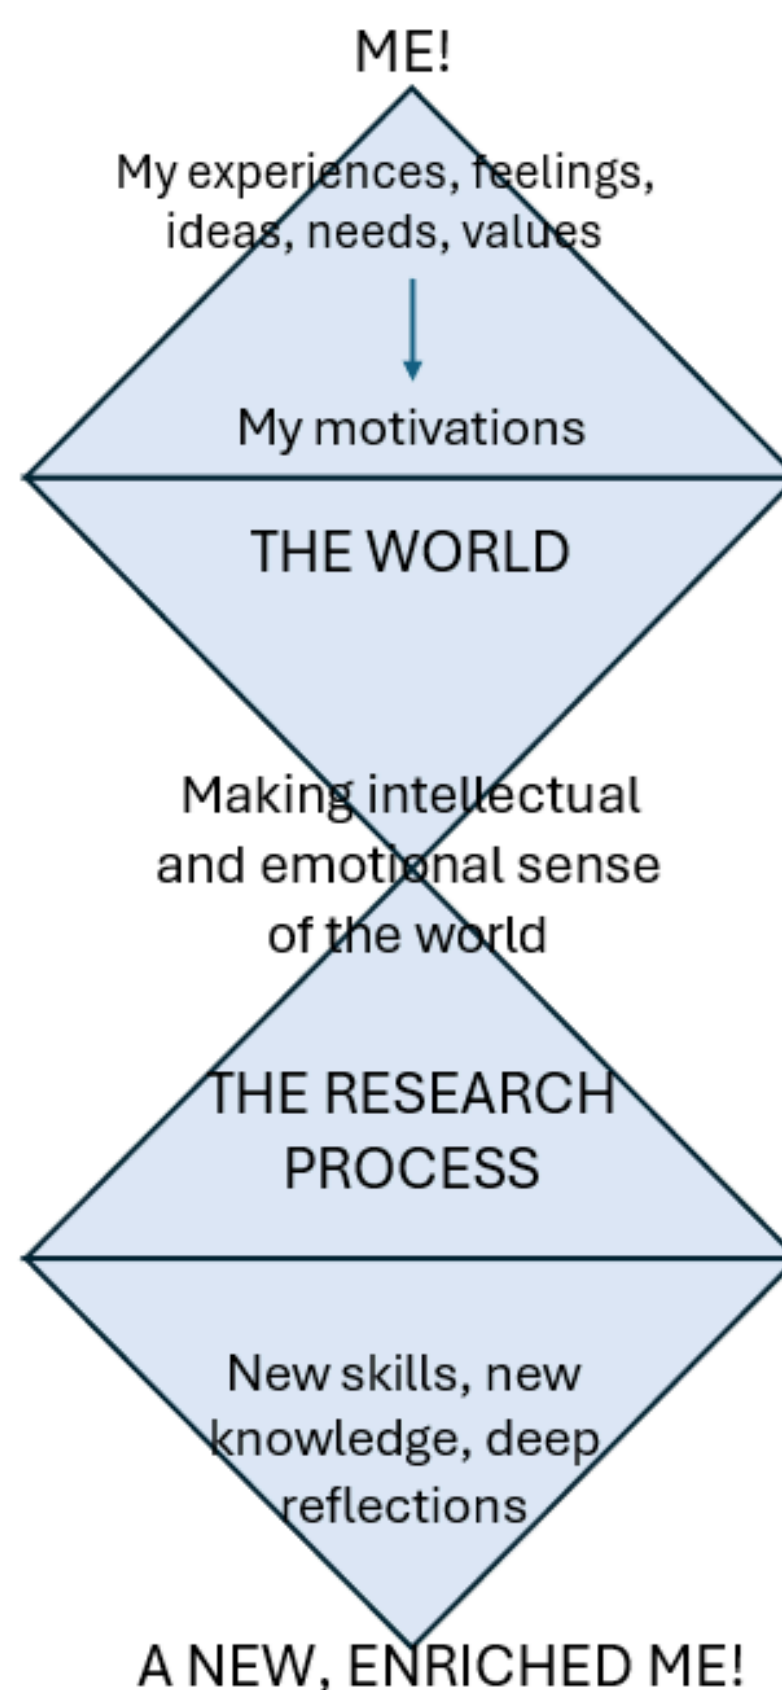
ME!

My experiences, feelings, ideas, needs, values

My motivations

THE WORLD

Making intellectual and emotional sense of the world

THE RESEARCH PROCESS

New skills, new knowledge, deep reflections

A NEW, ENRICHED ME!